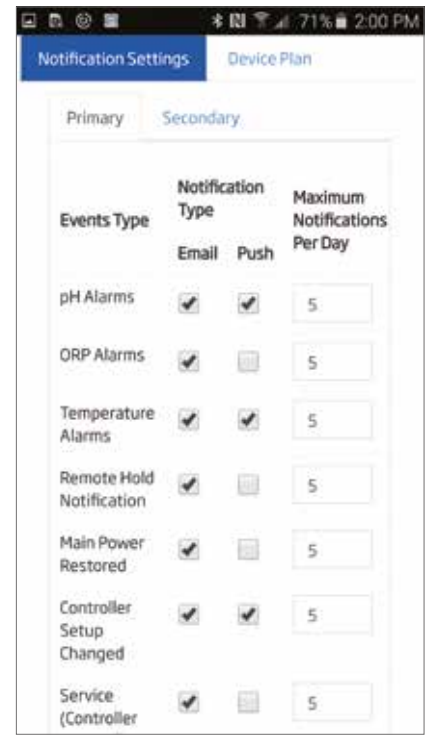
71% 2:00 PM

Notification Settings | Device Plan

Primary | Secondary

| Events Type | Notification Type Email | Push | Maximum Notifications Per Day |
|---|---|---|---|
| pH Alarms | ✔ | ✔ | 5 |
| ORP Alarms | ✔ | | 5 |
| Temperature Alarms | ✔ | ✔ | 5 |
| Remote Hold Notification | ✔ | | 5 |
| Main Power Restored | ✔ | | 5 |
| Controller Setup Changed | ✔ | ✔ | 5 |
| Service (Controller | ✔ | | 5 |